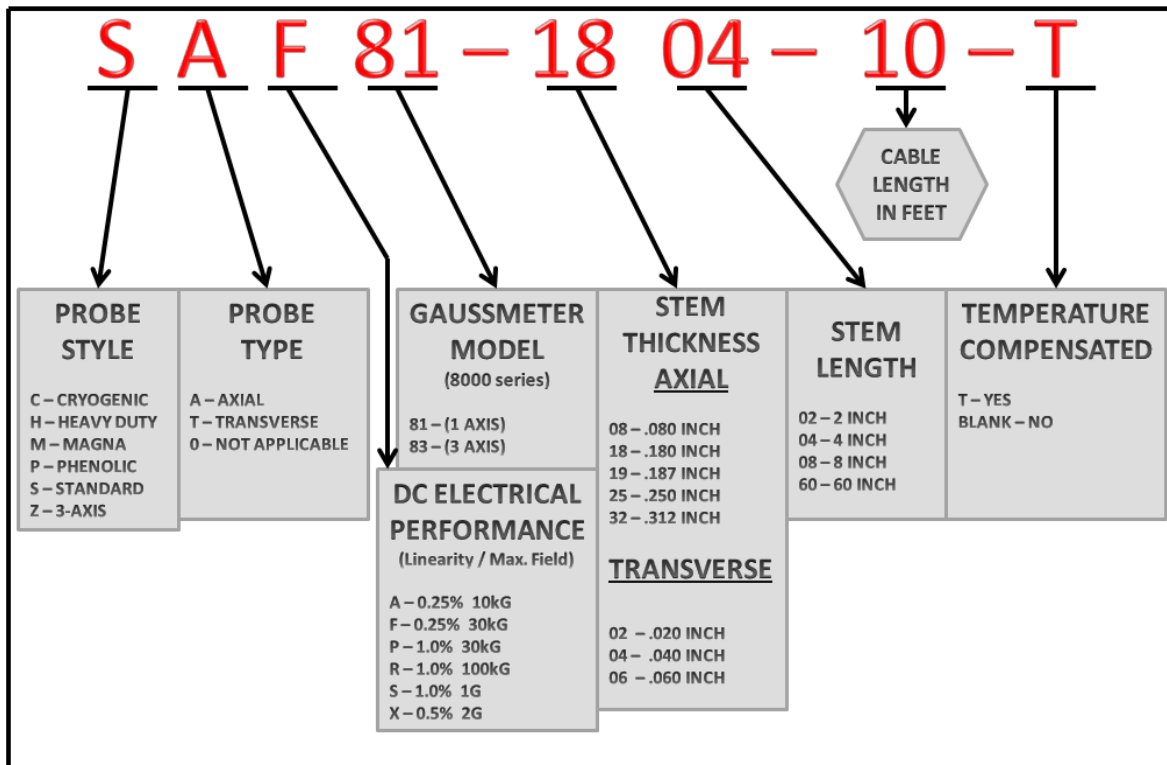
S A F 81 – 18 04 – 10 – T

CABLE LENGTH IN FEET

PROBE STYLE

C – CRYOGENIC
H – HEAVY DUTY
M – MAGNA
P – PHENOLIC
S – STANDARD
Z – 3-AXIS

PROBE TYPE

A – AXIAL
T – TRANSVERSE
0 – NOT APPLICABLE

GAUSSMETER MODEL
(8000 series)

81 – (1 AXIS)
83 – (3 AXIS)

DC ELECTRICAL PERFORMANCE
(Linearity / Max. Field)

A – 0.25% 10kG
F – 0.25% 30kG
P – 1.0% 30kG
R – 1.0% 100kG
S – 1.0% 1G
X – 0.5% 2G

STEM THICKNESS
AXIAL

08 – .080 INCH
18 – .180 INCH
19 – .187 INCH
25 – .250 INCH
32 – .312 INCH

TRANSVERSE

02 – .020 INCH
04 – .040 INCH
06 – .060 INCH

STEM LENGTH

02 – 2 INCH
04 – 4 INCH
08 – 8 INCH
60 – 60 INCH

TEMPERATURE COMPENSATED

T – YES
BLANK – NO